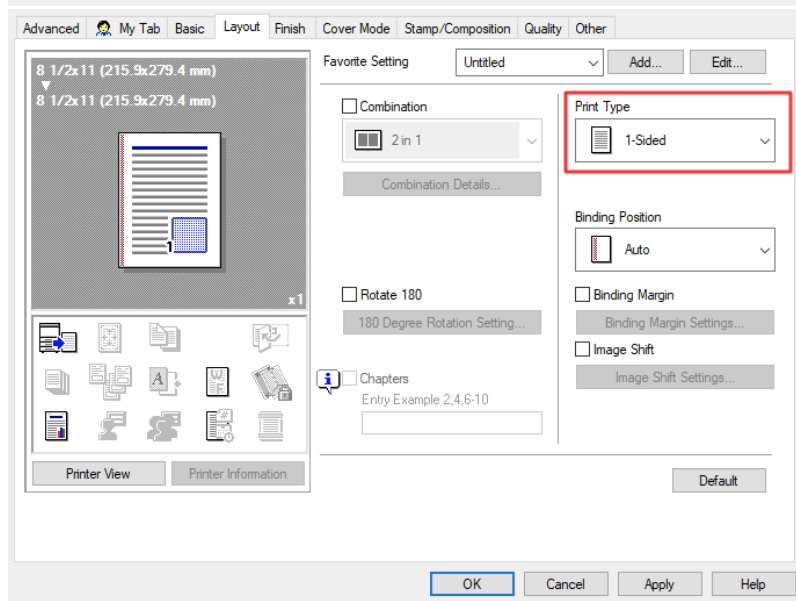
Advanced My Tab Basic Layout Finish Cover Mode Stamp/Composition Quality Other

8 1/2x11 (215.9x279.4 mm)
8 1/2x11 (215.9x279.4 mm)

1

x1

Printer View Printer Information

Favorite Setting Untitled Add... Edit...

Combination
2 in 1
Combination Details...

Print Type
1-Sided

Binding Position
Auto

Rotate 180
180 Degree Rotation Setting...

Binding Margin
Binding Margin Settings...

Image Shift
Image Shift Settings...

Chapters
Entry Example 2,4,6-10

Default

OK Cancel Apply Help